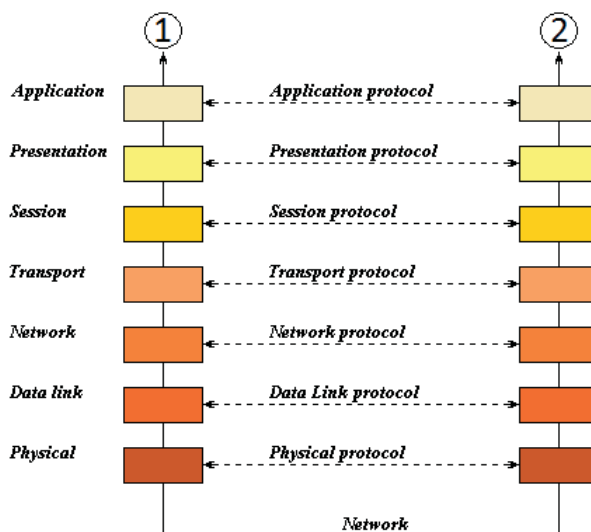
1

2

Application

Application protocol

Presentation

Presentation protocol

Session

Session protocol

Transport

Transport protocol

Network

Network protocol

Data link

Data Link protocol

Physical

Physical protocol

Network